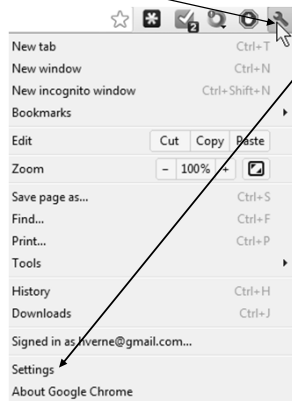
2

New tab Ctrl+T
New window Ctrl+N
New incognito window Ctrl+Shift+N
Bookmarks

Edit Cut Copy Paste

Zoom − 100% +

Save page as... Ctrl+S
Find... Ctrl+F
Print... Ctrl+P
Tools

History Ctrl+H
Downloads Ctrl+J

Signed in as jlverne@gmail.com...

Settings
About Google Chrome